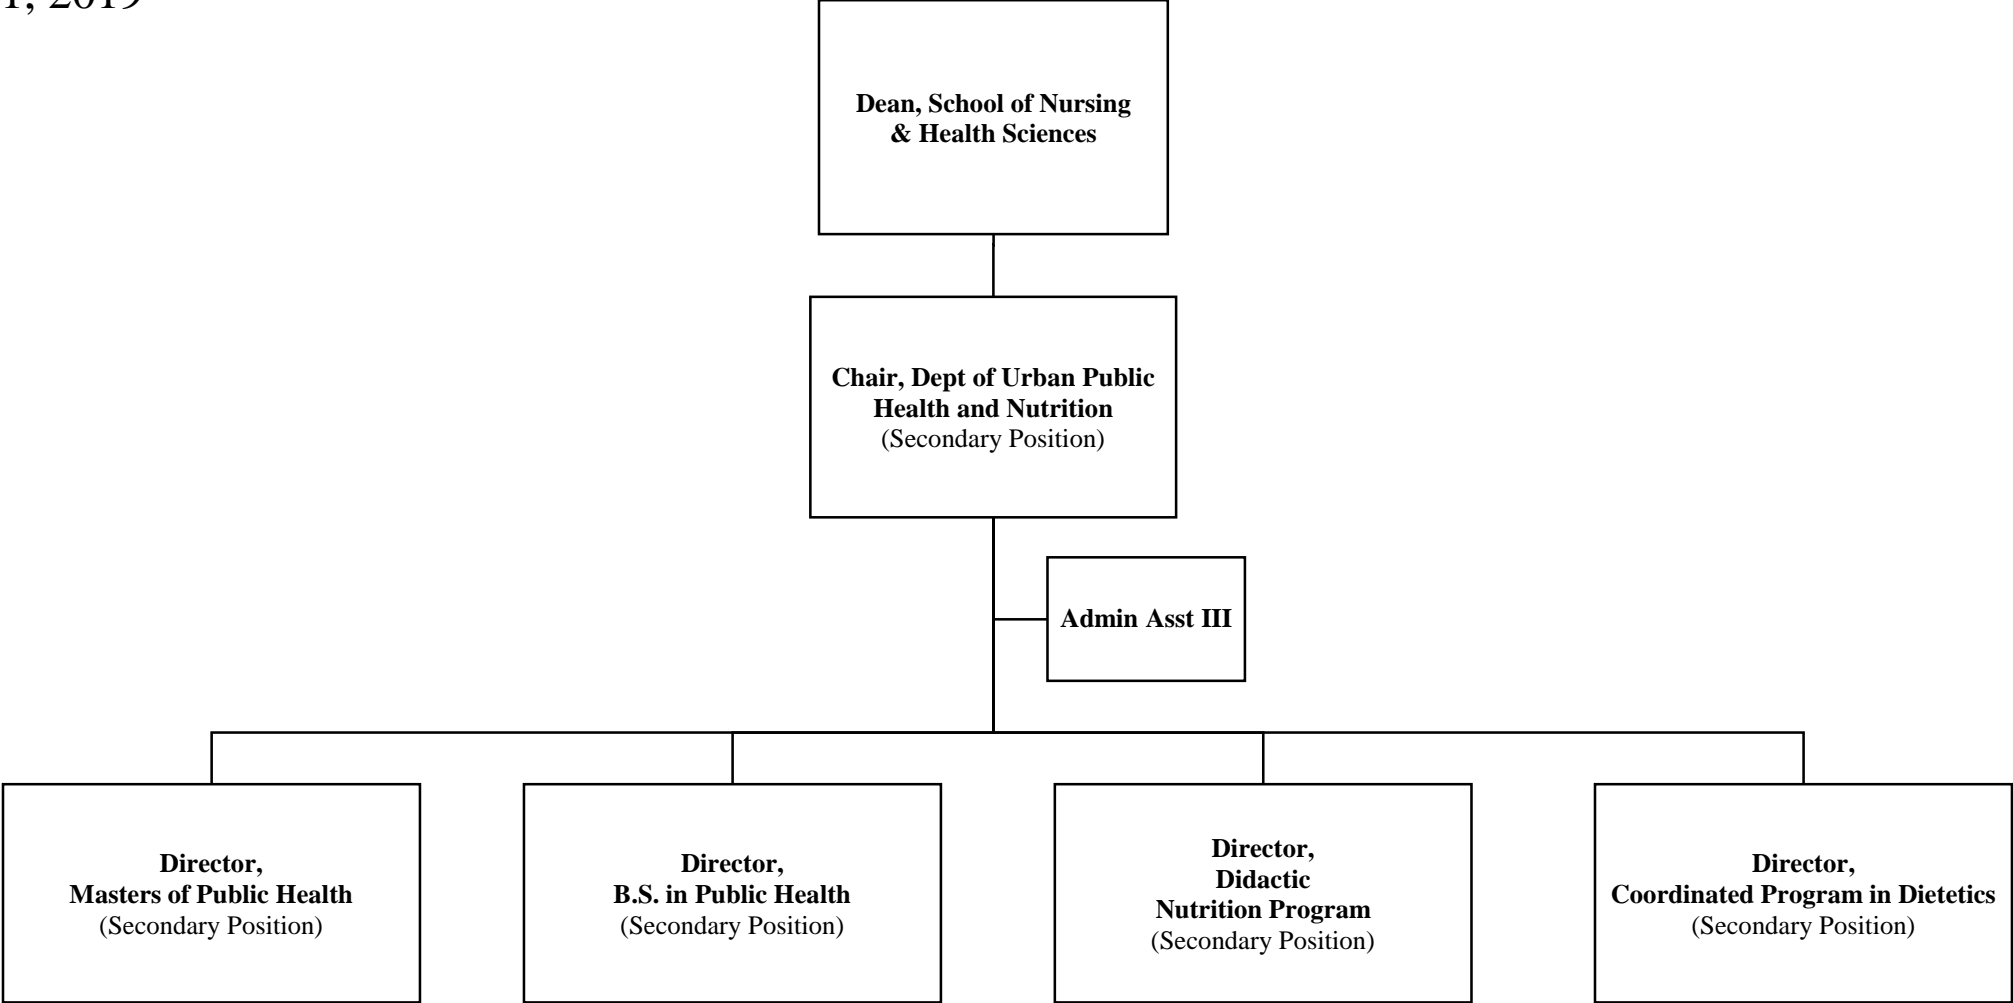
1, 2019

Dean, School of Nursing & Health Sciences

Chair, Dept of Urban Public Health and Nutrition
(Secondary Position)

Admin Asst III

Director,
Masters of Public Health
(Secondary Position)

Director,
B.S. in Public Health
(Secondary Position)

Director,
Didactic
Nutrition Program
(Secondary Position)

Director,
Coordinated Program in Dietetics
(Secondary Position)